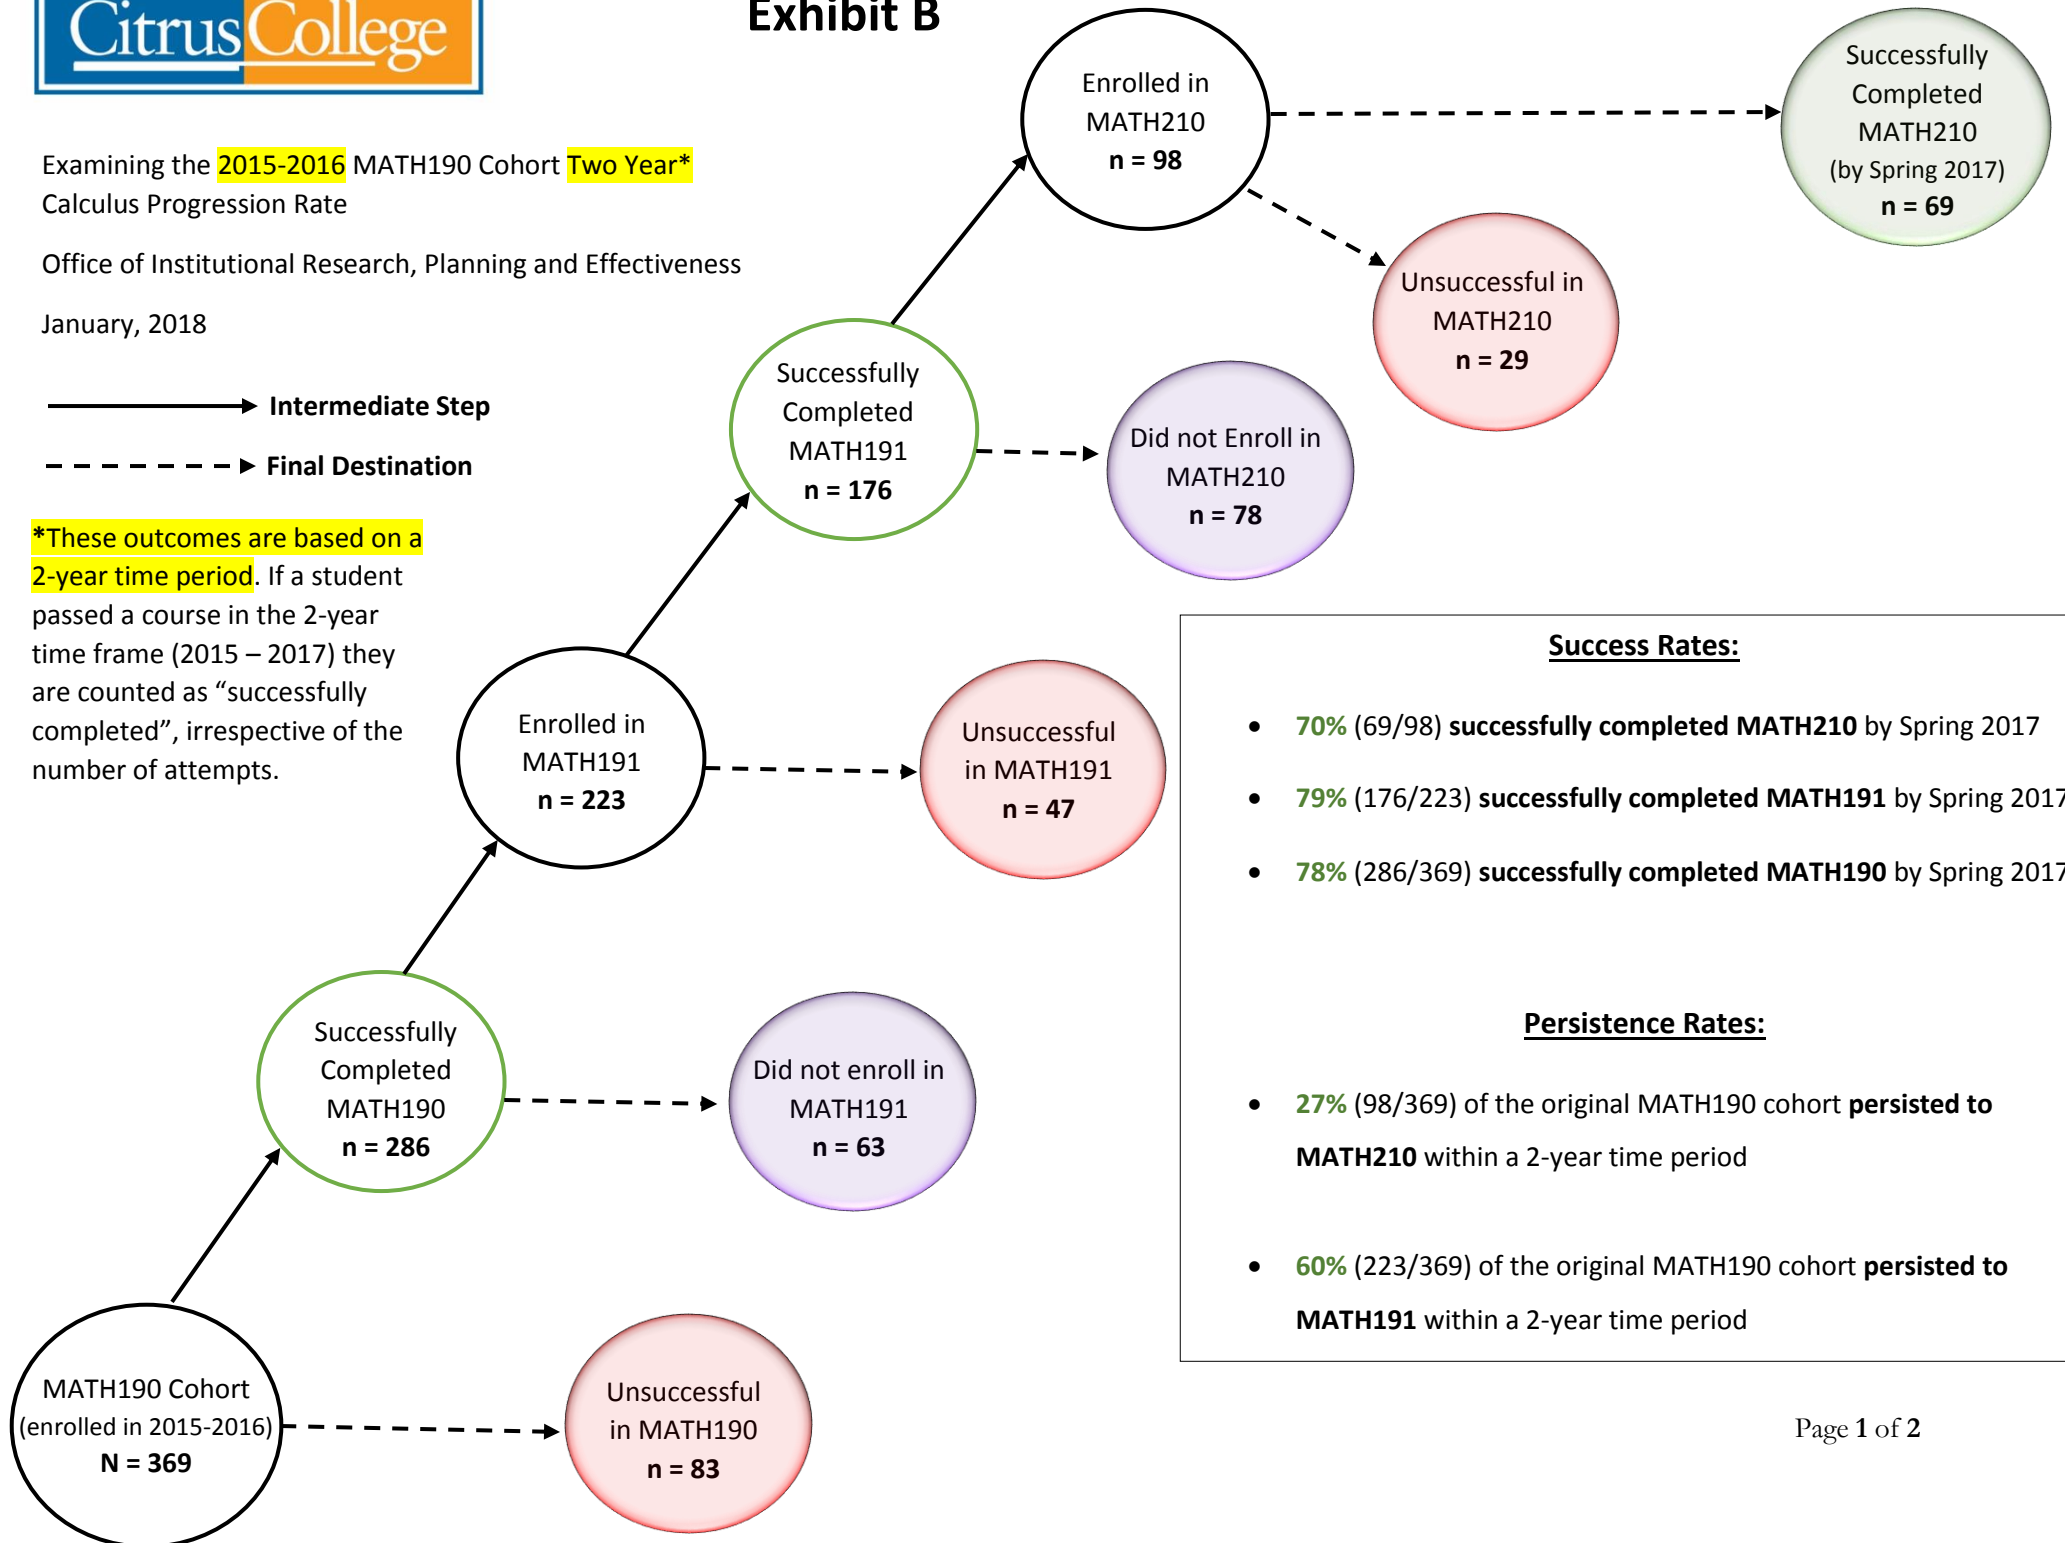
Citrus College

Exhibit B

Examining the 2015-2016 MATH190 Cohort Two Year* Calculus Progression Rate

Office of Institutional Research, Planning and Effectiveness

January, 2018

Intermediate Step

Final Destination

*These outcomes are based on a 2-year time period. If a student passed a course in the 2-year time frame (2015 – 2017) they are counted as “successfully completed”, irrespective of the number of attempts.

Enrolled in MATH210 n = 98

Successfully Completed MATH210 (by Spring 2017) n = 69

Unsuccessful in MATH210 n = 29

Successfully Completed MATH191 n = 176

Did not Enroll in MATH210 n = 78

Enrolled in MATH191 n = 223

Unsuccessful in MATH191 n = 47

Successfully Completed MATH190 n = 286

Did not enroll in MATH191 n = 63

MATH190 Cohort (enrolled in 2015-2016) N = 369

Unsuccessful in MATH190 n = 83

Success Rates:

• 70% (69/98) successfully completed MATH210 by Spring 2017

• 79% (176/223) successfully completed MATH191 by Spring 2017

• 78% (286/369) successfully completed MATH190 by Spring 2017

Persistence Rates:

• 27% (98/369) of the original MATH190 cohort persisted to MATH210 within a 2-year time period

• 60% (223/369) of the original MATH190 cohort persisted to MATH191 within a 2-year time period

Page 1 of 2